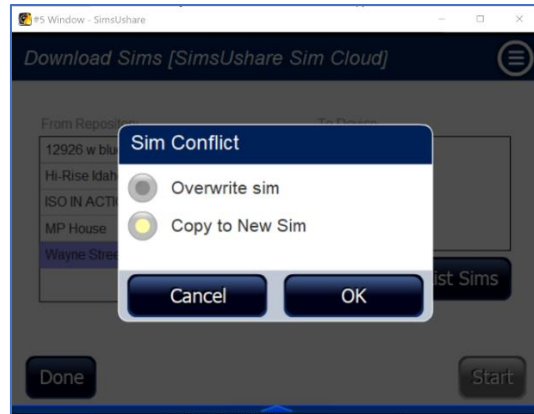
FS Window - SimsUshare

Download Sims [SimsUshare Sim Cloud]

From Repository

To Device

12926 w blu

Hi-Rise Idah

ISO IN ACTI

MP House

Wayne Stree

Sim Conflict

Overwrite sim

Copy to New Sim

Cancel

OK

ist Sims

Done

Start